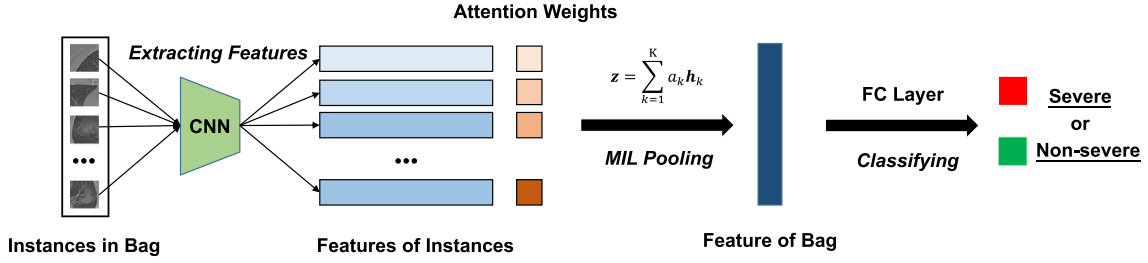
Attention Weights

Extracting Features

CNN

•••

•••

$\boldsymbol{z} = \sum_{k=1}^{K} a_k \boldsymbol{h}_k$

MIL Pooling

FC Layer

Classifying

Severe

or

Non-severe

Instances in Bag

Features of Instances

Feature of Bag